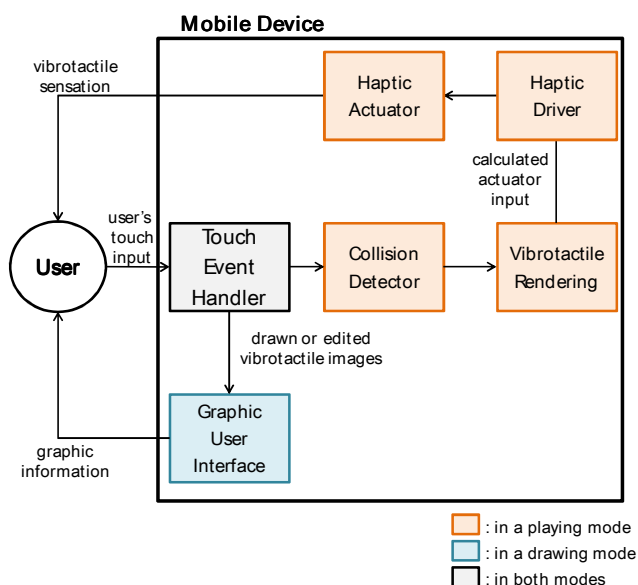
Mobile Device

vibrotactile sensation

Haptic Actuator

Haptic Driver

calculated actuator input

User

user's touch input

Touch Event Handler

Collision Detector

Vibrotactile Rendering

drawn or edited vibrotactile images

Graphic User Interface

graphic information

: in a playing mode
: in a drawing mode
: in both modes